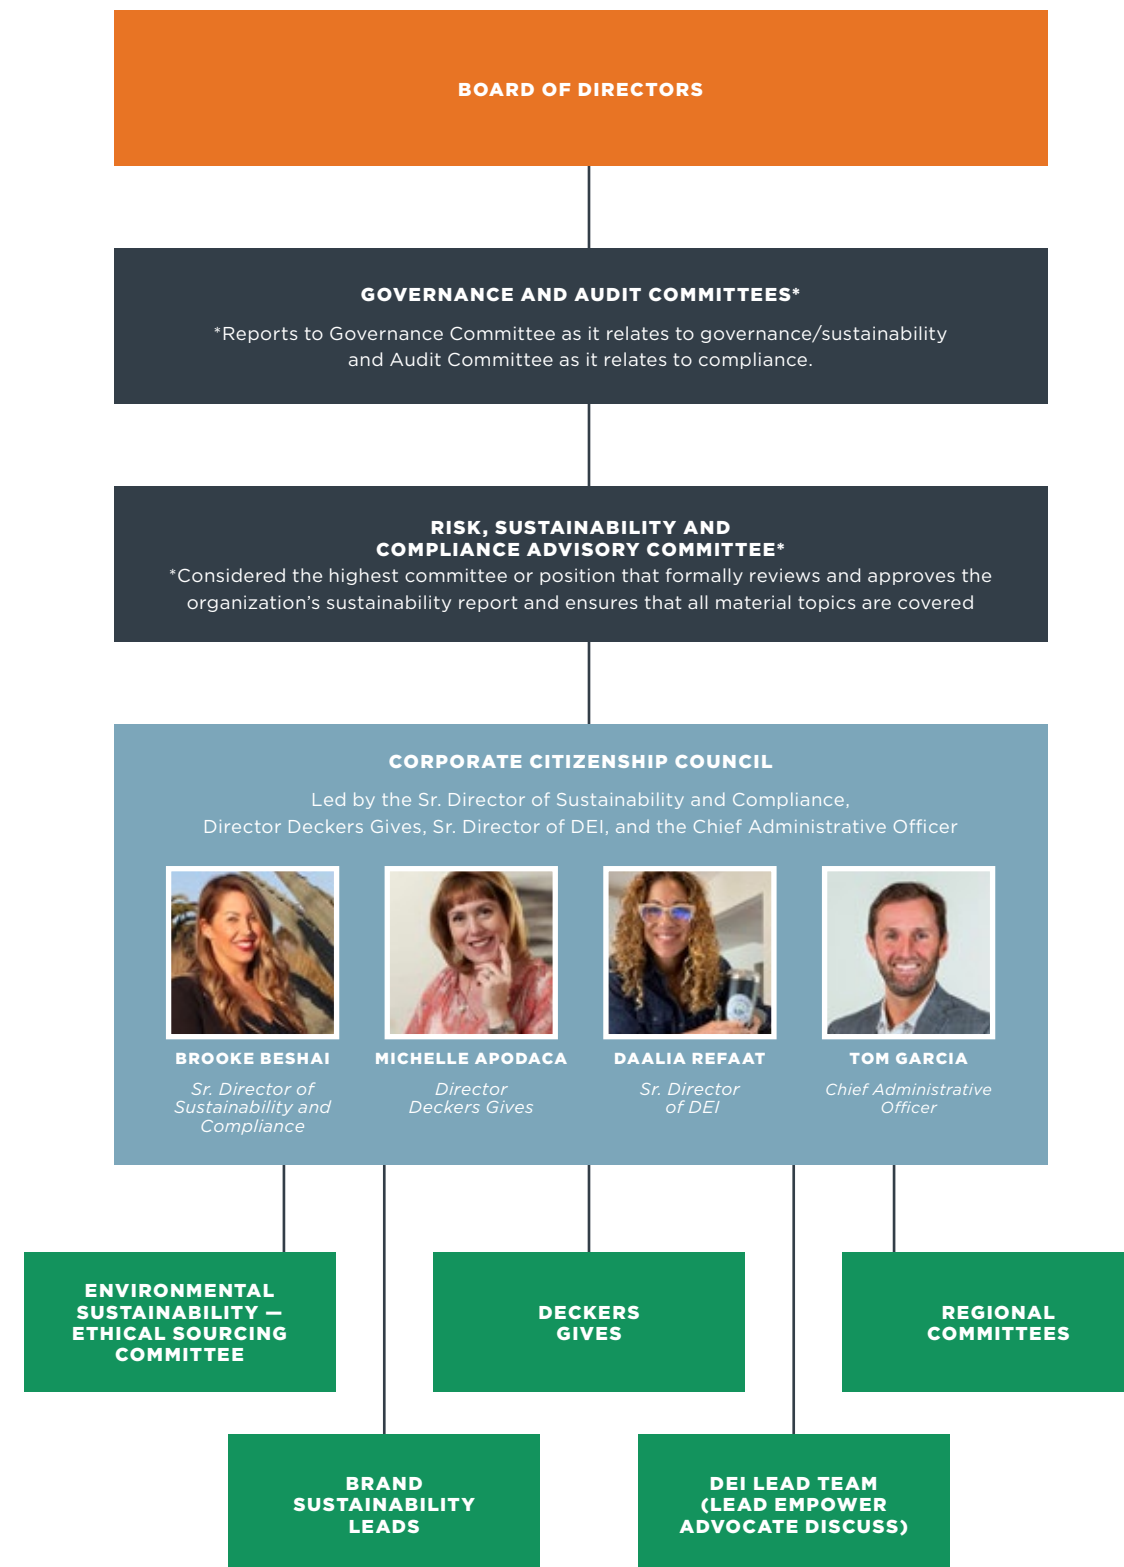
BOARD OF DIRECTORS

GOVERNANCE AND AUDIT COMMITTEES*

*Reports to Governance Committee as it relates to governance/sustainability and Audit Committee as it relates to compliance.

RISK, SUSTAINABILITY AND COMPLIANCE ADVISORY COMMITTEE*

*Considered the highest committee or position that formally reviews and approves the organization's sustainability report and ensures that all material topics are covered

CORPORATE CITIZENSHIP COUNCIL

Led by the Sr. Director of Sustainability and Compliance, Director Deckers Gives, Sr. Director of DEI, and the Chief Administrative Officer

BROOKE BESHAI
Sr. Director of Sustainability and Compliance

MICHELLE APODACA
Director Deckers Gives

DAALIA REFAAT
Sr. Director of DEI

TOM GARCIA
Chief Administrative Officer

ENVIRONMENTAL SUSTAINABILITY — ETHICAL SOURCING COMMITTEE

DECKERS GIVES

REGIONAL COMMITTEES

BRAND SUSTAINABILITY LEADS

DEI LEAD TEAM (LEAD EMPOWER ADVOCATE DISCUSS)